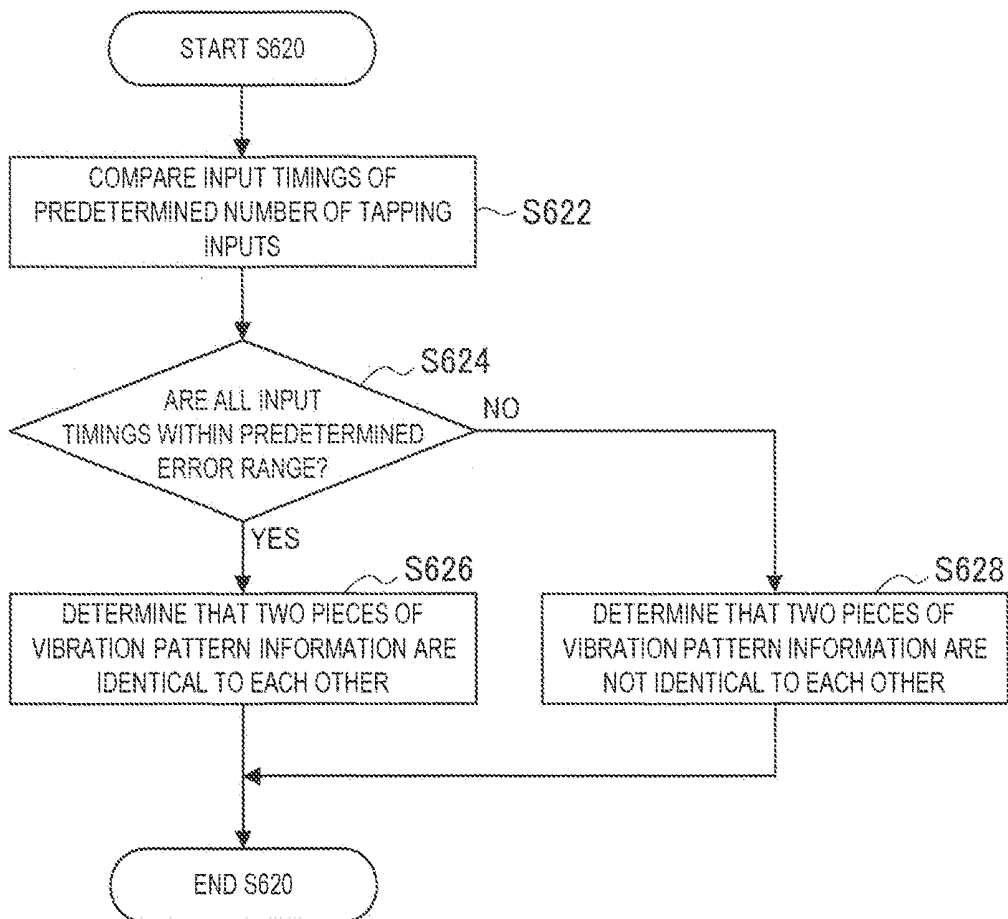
START S620

COMPARE INPUT TIMINGS OF PREDETERMINED NUMBER OF TAPPING INPUTS

S622

S624

ARE ALL INPUT TIMINGS WITHIN PREDETERMINED ERROR RANGE?

NO

YES

S626

DETERMINE THAT TWO PIECES OF VIBRATION PATTERN INFORMATION ARE IDENTICAL TO EACH OTHER

S628

DETERMINE THAT TWO PIECES OF VIBRATION PATTERN INFORMATION ARE NOT IDENTICAL TO EACH OTHER

END S620